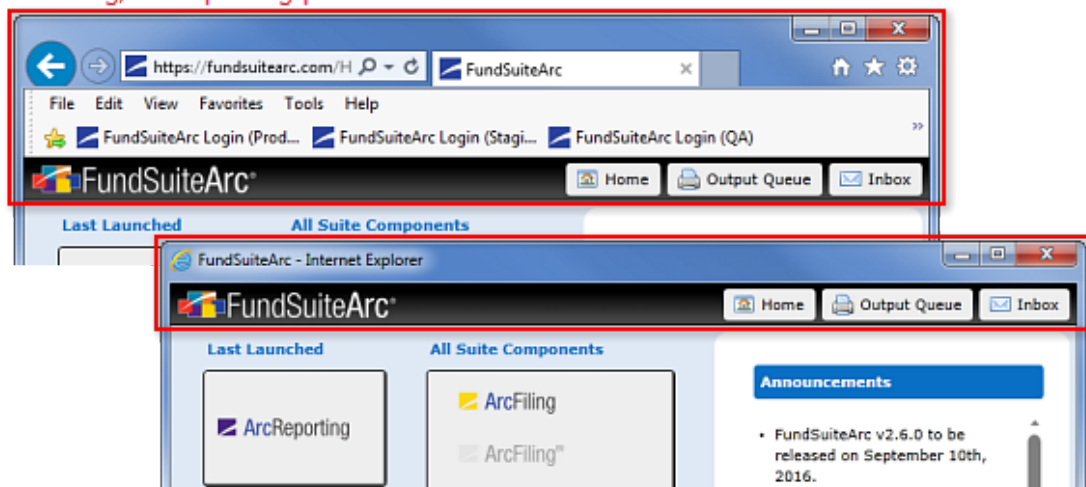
https://fundsuitearc.com/H

FundSuiteArc

File Edit View Favorites Tools Help

FundSuiteArc Login (Prod... FundSuiteArc Login (Stagi... FundSuiteArc Login (QA)

FundSuiteArc

Home Output Queue Inbox

Last Launched All Suite Components

FundSuiteArc - Internet Explorer

FundSuiteArc

Home Output Queue Inbox

Last Launched All Suite Components

ArcReporting

ArcFiling

ArcFiling

Announcements

• FundSuiteArc v2.6.0 to be released on September 10th, 2016.